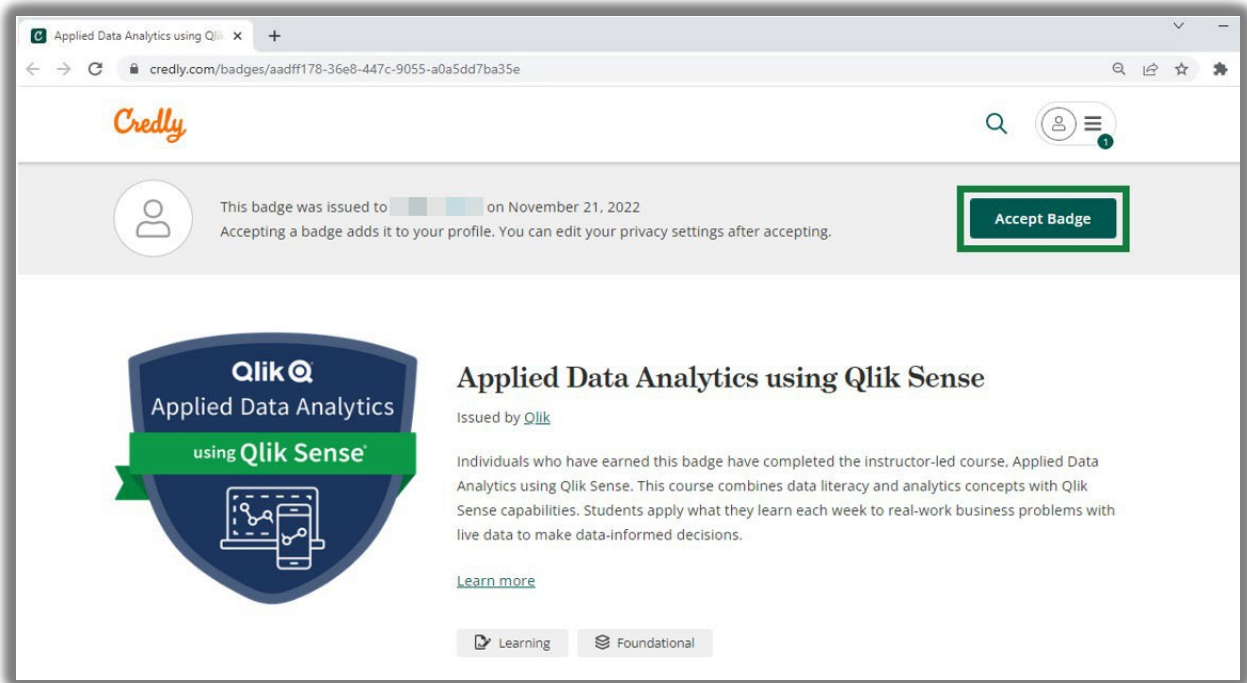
Applied Data Analytics using Qlik ×
+
credly.com/badges/aadff178-36e8-447c-9055-a0a5dd7ba35e

Credly

1

This badge was issued to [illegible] on November 21, 2022
Accepting a badge adds it to your profile. You can edit your privacy settings after accepting.

Accept Badge

Qlik
Applied Data Analytics
using Qlik Sense

Applied Data Analytics using Qlik Sense

Issued by Qlik

Individuals who have earned this badge have completed the instructor-led course, Applied Data Analytics using Qlik Sense. This course combines data literacy and analytics concepts with Qlik Sense capabilities. Students apply what they learn each week to real-work business problems with live data to make data-informed decisions.

Learn more

Learning
Foundational